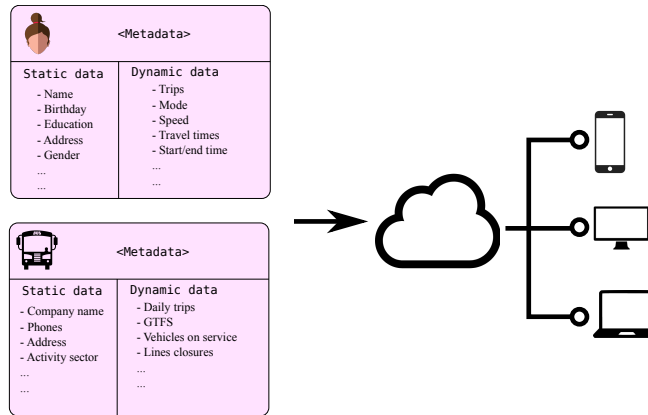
<Metadata>

Static data
- Name
- Birthday
- Education
- Address
- Gender
...
...

Dynamic data
- Trips
- Mode
- Speed
- Travel times
- Start/end time
...
...

<Metadata>

Static data
- Company name
- Phones
- Address
- Activity sector
...
...

Dynamic data
- Daily trips
- GTFS
- Vehicles on service
- Lines closures
...
...